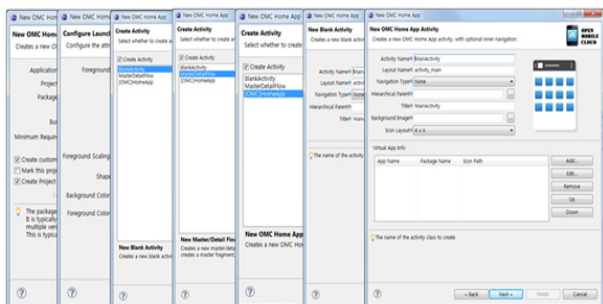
New OMC Home App
New OMC Home
Creates a new

Application
Project
Package
Bu
Minimum Requir

Create custo
Mark this proj
Create Project

The package
It is typically
multiple vers
This is typica

New OMC Home
Configure Launch
Configure the attr

Foreground

Foreground Scaling
Shape
Background Color
Background Color

New OMC Home App
Create Activity
Select whether to create a

Create Activity
BlankActivity
MasterDetailFlow
[OMC]HomeApp

New Blank Activity
Creates a new blank activ

New OMC Home App
Create Activity
Select whether to create a

Create Activity
BlankActivity
MasterDetailFlow
[OMC]HomeApp

New Master/Detail Flo
Creates a new master/deta
creates a master fragment

New OMC Home App
Create Activity
Select whether to create a

Create Activity
BlankActivity
MasterDetailFlow
[OMC]HomeApp

New OMC Home App
Creates a new OMC Home

New OMC Home App
New Blank Activity
Creates a new blank acti

Activity Name
Layout Name
Navigation Type
Hierarchical Parent
Title

The name of the activity

New OMC Home App
New OMC Home App Activity
Creates a new OMC Home App activity, with optional inner navigation.

OPEN MOBILE CLOUD

Activity Name BlankActivity
Layout Name activity_main
Navigation Type None
Hierarchical Parent
Title MainActivity
Background Image
Icon Layout 4 x 4

Virtual App Info
| App Name | Package Name | Icon Path |
|---|---|---|

Add...
Edit...
Remove
Up
Down

The name of the activity class to create

< Back
Next >
Finish
Cancel